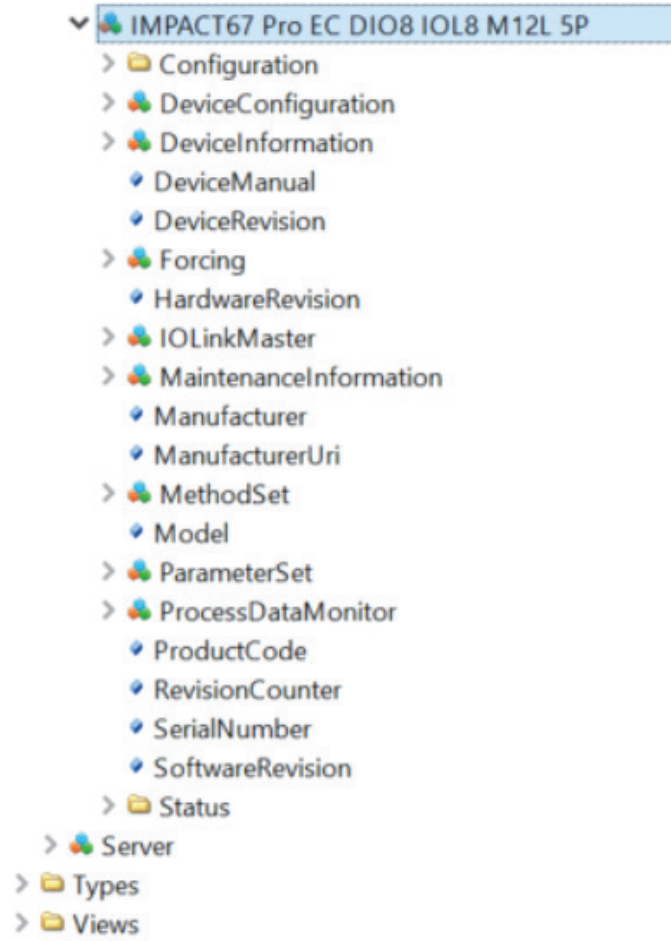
IMPACT67 Pro EC DIO8 IOL8 M12L 5P
Configuration
DeviceConfiguration
DeviceInformation
DeviceManual
DeviceRevision
Forcing
HardwareRevision
IOLinkMaster
MaintenanceInformation
Manufacturer
ManufacturerUri
MethodSet
Model
ParameterSet
ProcessDataMonitor
ProductCode
RevisionCounter
SerialNumber
SoftwareRevision
Status
Server
Types
Views